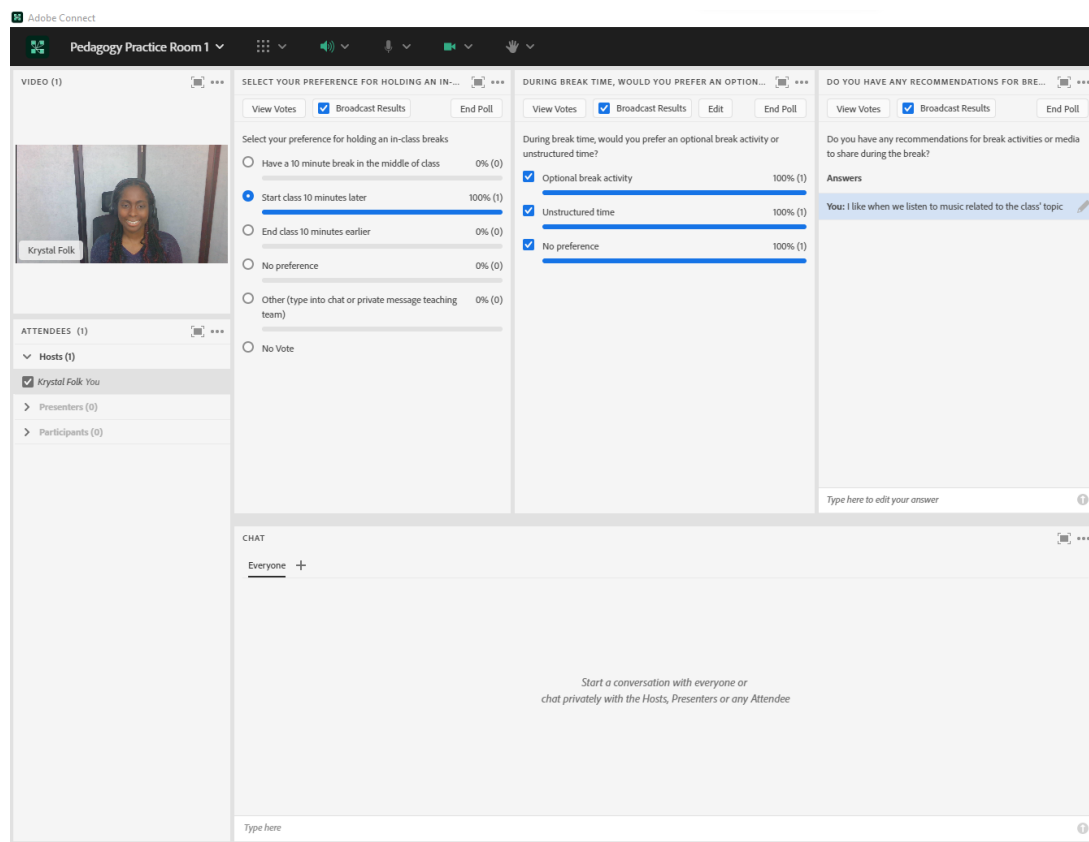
Adobe Connect

Pedagogy Practice Room 1

VIDEO (1)

Krystal Folk

ATTENDEES (1)

Hosts (1)

Krystal Folk You

Presenters (0)

Participants (0)

SELECT YOUR PREFERENCE FOR HOLDING AN IN-...

View Votes

Broadcast Results

End Poll

Select your preference for holding an in-class breaks

Have a 10 minute break in the middle of class 0% (0)

Start class 10 minutes later 100% (1)

End class 10 minutes earlier 0% (0)

No preference 0% (0)

Other (type into chat or private message teaching team) 0% (0)

No Vote

DURING BREAK TIME, WOULD YOU PREFER AN OPTION...

View Votes

Broadcast Results

Edit

End Poll

During break time, would you prefer an optional break activity or unstructured time?

Optional break activity 100% (1)

Unstructured time 100% (1)

No preference 100% (1)

DO YOU HAVE ANY RECOMMENDATIONS FOR BRE...

View Votes

Broadcast Results

End Poll

Do you have any recommendations for break activities or media to share during the break?

Answers

You: I like when we listen to music related to the class' topic

Type here to edit your answer

CHAT

Everyone +

Start a conversation with everyone or chat privately with the Hosts, Presenters or any Attendee

Type here